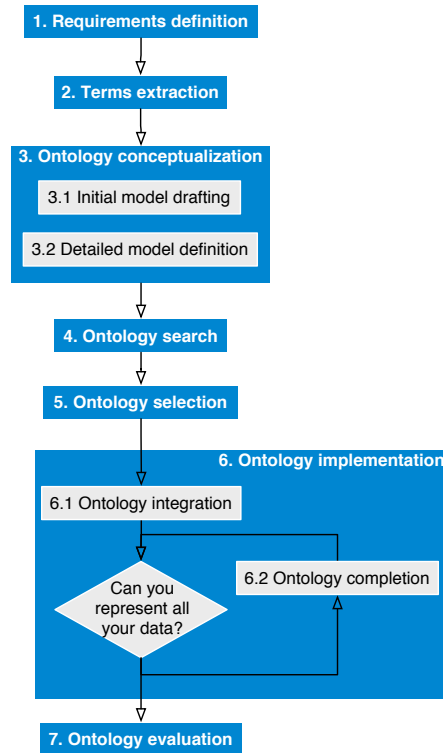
1. Requirements definition

2. Terms extraction

3. Ontology conceptualization

3.1 Initial model drafting

3.2 Detailed model definition

4. Ontology search

5. Ontology selection

6. Ontology implementation

6.1 Ontology integration

Can you represent all your data?

6.2 Ontology completion

7. Ontology evaluation